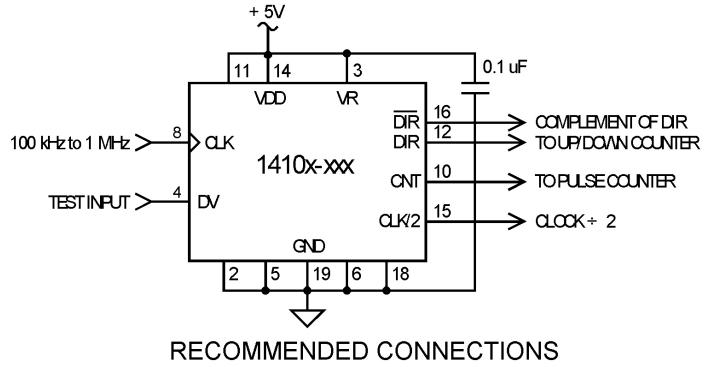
+ 5V

11 14 3

VDD VR

0.1 uF

$\overline{DIR}$ 16 COMPLEMENT OF DIR

DIR 12 TO UP/DOWN COUNTER

100 kHz to 1 MHz 8 CLK

1410x-xxx

CNT 10 TO PULSE COUNTER

TEST INPUT 4 DV

CLK/2 15 CLOCK ÷ 2

GND

2 5 19 6 18

RECOMMENDED CONNECTIONS